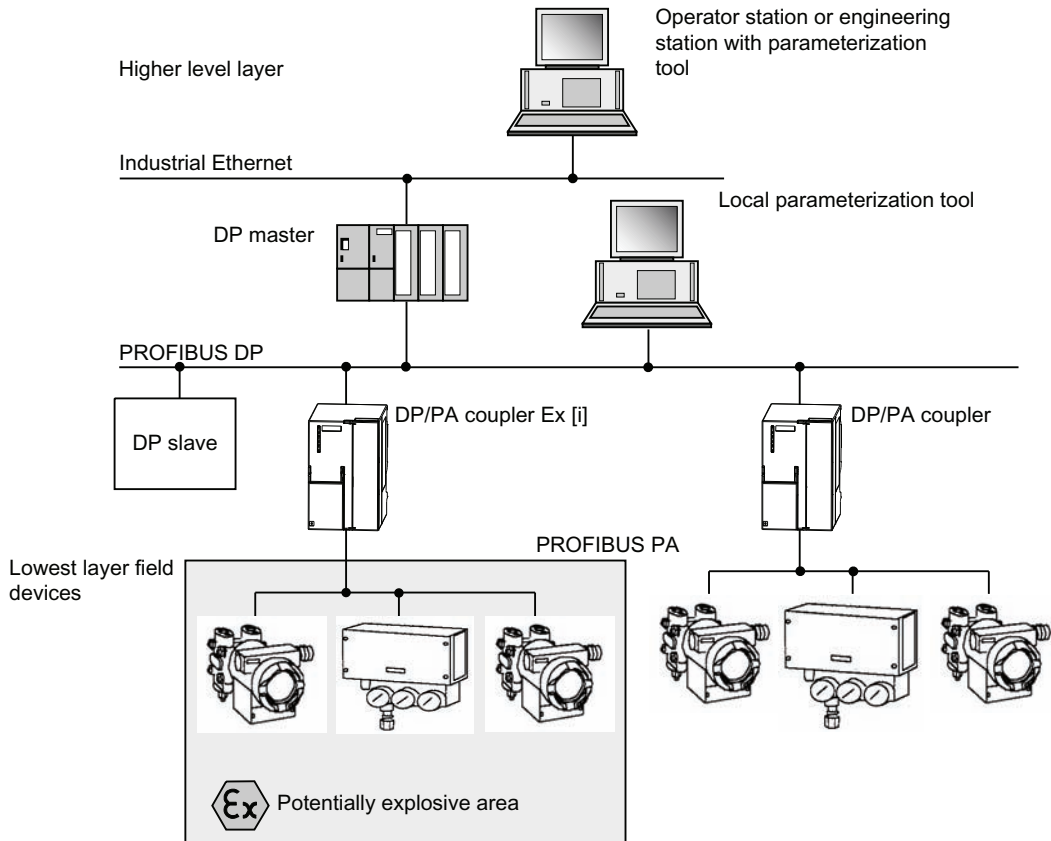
Operator station or engineering station with parameterization tool

Higher level layer

Industrial Ethernet

Local parameterization tool

DP master

PROFIBUS DP

DP slave

DP/PA coupler Ex [i]

DP/PA coupler

PROFIBUS PA

Lowest layer field devices

Ex

Potentially explosive area